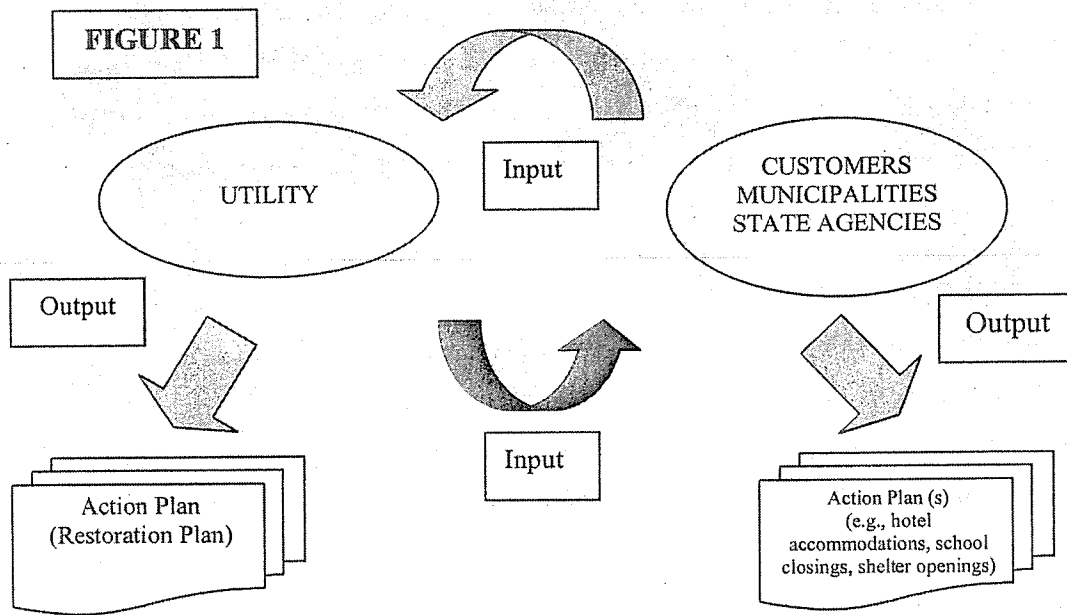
FIGURE 1

Input

UTILITY

CUSTOMERS
MUNICIPALITIES
STATE AGENCIES

Output

Output

Input

Action Plan
(Restoration Plan)

Action Plan (s)
(e.g., hotel accommodations, school closings, shelter openings)